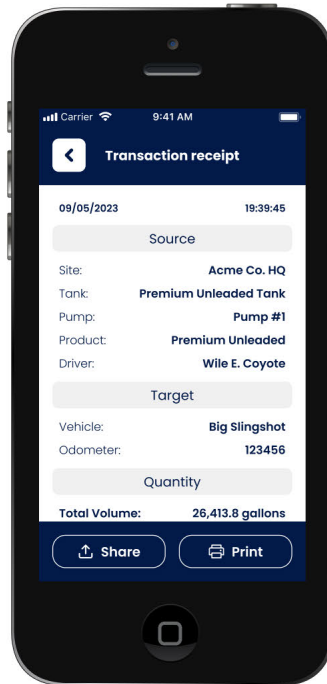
Carrier 9:41 AM

Transaction receipt

09/05/2023 19:39:45

Source

| | |
|---|---|
| Site: | Acme Co. HQ |
| Tank: | Premium Unleaded Tank |
| Pump: | Pump #1 |
| Product: | Premium Unleaded |
| Driver: | Wile E. Coyote |

Target

| | |
|---|---|
| Vehicle: | Big Slingshot |
| Odometer: | 123456 |

Quantity

| | |
|---|---|
| Total Volume: | 26,413.8 gallons |

Share

Print